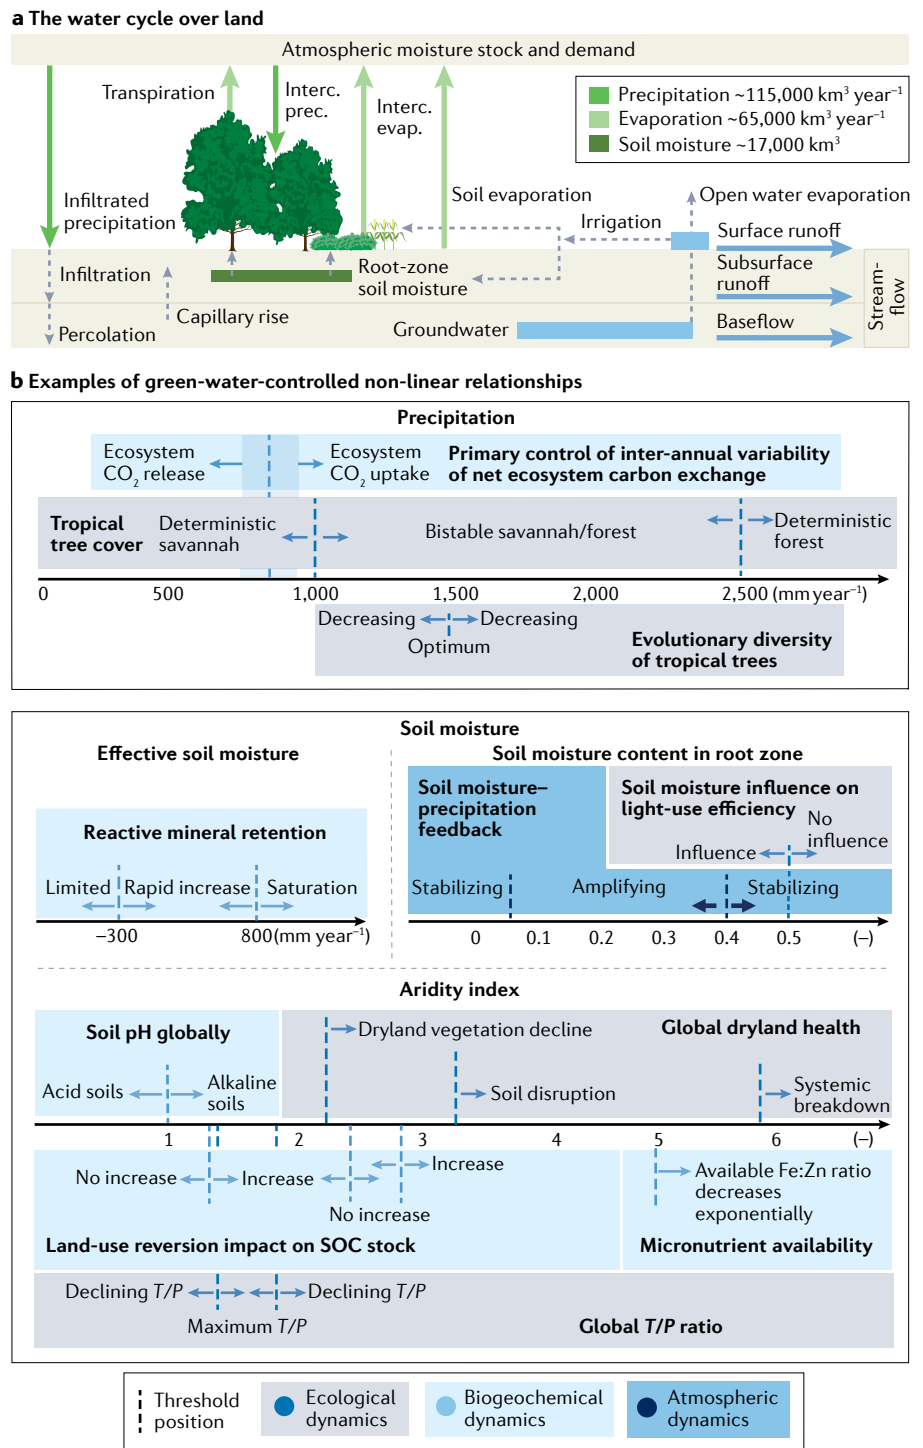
**a** The water cycle over land

Atmospheric moisture stock and demand

Transpiration

Interc. prec.

Interc. evap.

Precipitation ~115,000 km$^3$ year$^{-1}$
Evaporation ~65,000 km$^3$ year$^{-1}$
Soil moisture ~17,000 km$^3$

Infiltrated precipitation

Soil evaporation

Open water evaporation

Irrigation

Surface runoff

Infiltration

Root-zone soil moisture

Subsurface runoff

Stream-flow

Capillary rise

Percolation

Groundwater

Baseflow

**b** Examples of green-water-controlled non-linear relationships

Precipitation

Ecosystem CO$_2$ release

Ecosystem CO$_2$ uptake

Primary control of inter-annual variability of net ecosystem carbon exchange

Tropical tree cover

Deterministic savannah

Bistable savannah/forest

Deterministic forest

0 500 1,000 1,500 2,000 2,500 (mm year$^{-1}$)

Decreasing

Decreasing

Optimum

Evolutionary diversity of tropical trees

Soil moisture

Effective soil moisture

Soil moisture content in root zone

Soil moisture–precipitation feedback

Soil moisture influence on light-use efficiency

No influence

Influence

Reactive mineral retention

Limited

Rapid increase

Saturation

Stabilizing

Amplifying

Stabilizing

−300 800 (mm year$^{-1}$)

0 0.1 0.2 0.3 0.4 0.5 (–)

Aridity index

Soil pH globally

Dryland vegetation decline

Global dryland health

Acid soils

Alkaline soils

Soil disruption

Systemic breakdown

1 2 3 4 5 6 (–)

No increase

Increase

Increase

No increase

Available Fe:Zn ratio decreases exponentially

Land-use reversion impact on SOC stock

Micronutrient availability

Declining $T/P$

Declining $T/P$

Maximum $T/P$

Global $T/P$ ratio

Threshold position

Ecological dynamics

Biogeochemical dynamics

Atmospheric dynamics